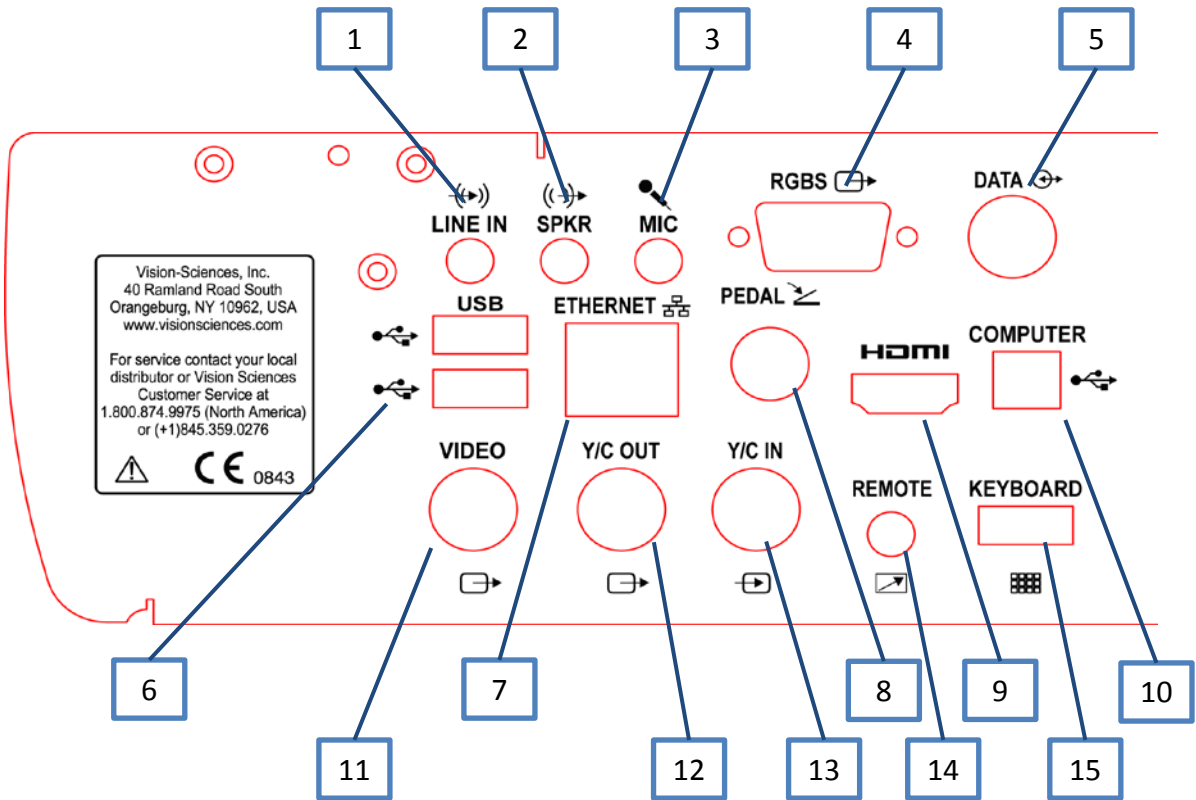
1
2
3
4
5

LINE IN
SPKR
MIC
RGBS
DATA

Vision-Sciences, Inc.
40 Ramland Road South
Orangeburg, NY 10962, USA
www.visionsciences.com

For service contact your local distributor or Vision Sciences Customer Service at 1.800.874.9975 (North America) or (+1)845.359.0276

CE 0843

USB
ETHERNET
PEDAL
HDMI
COMPUTER
VIDEO
Y/C OUT
Y/C IN
REMOTE
KEYBOARD

6
7
8
9
10
11
12
13
14
15